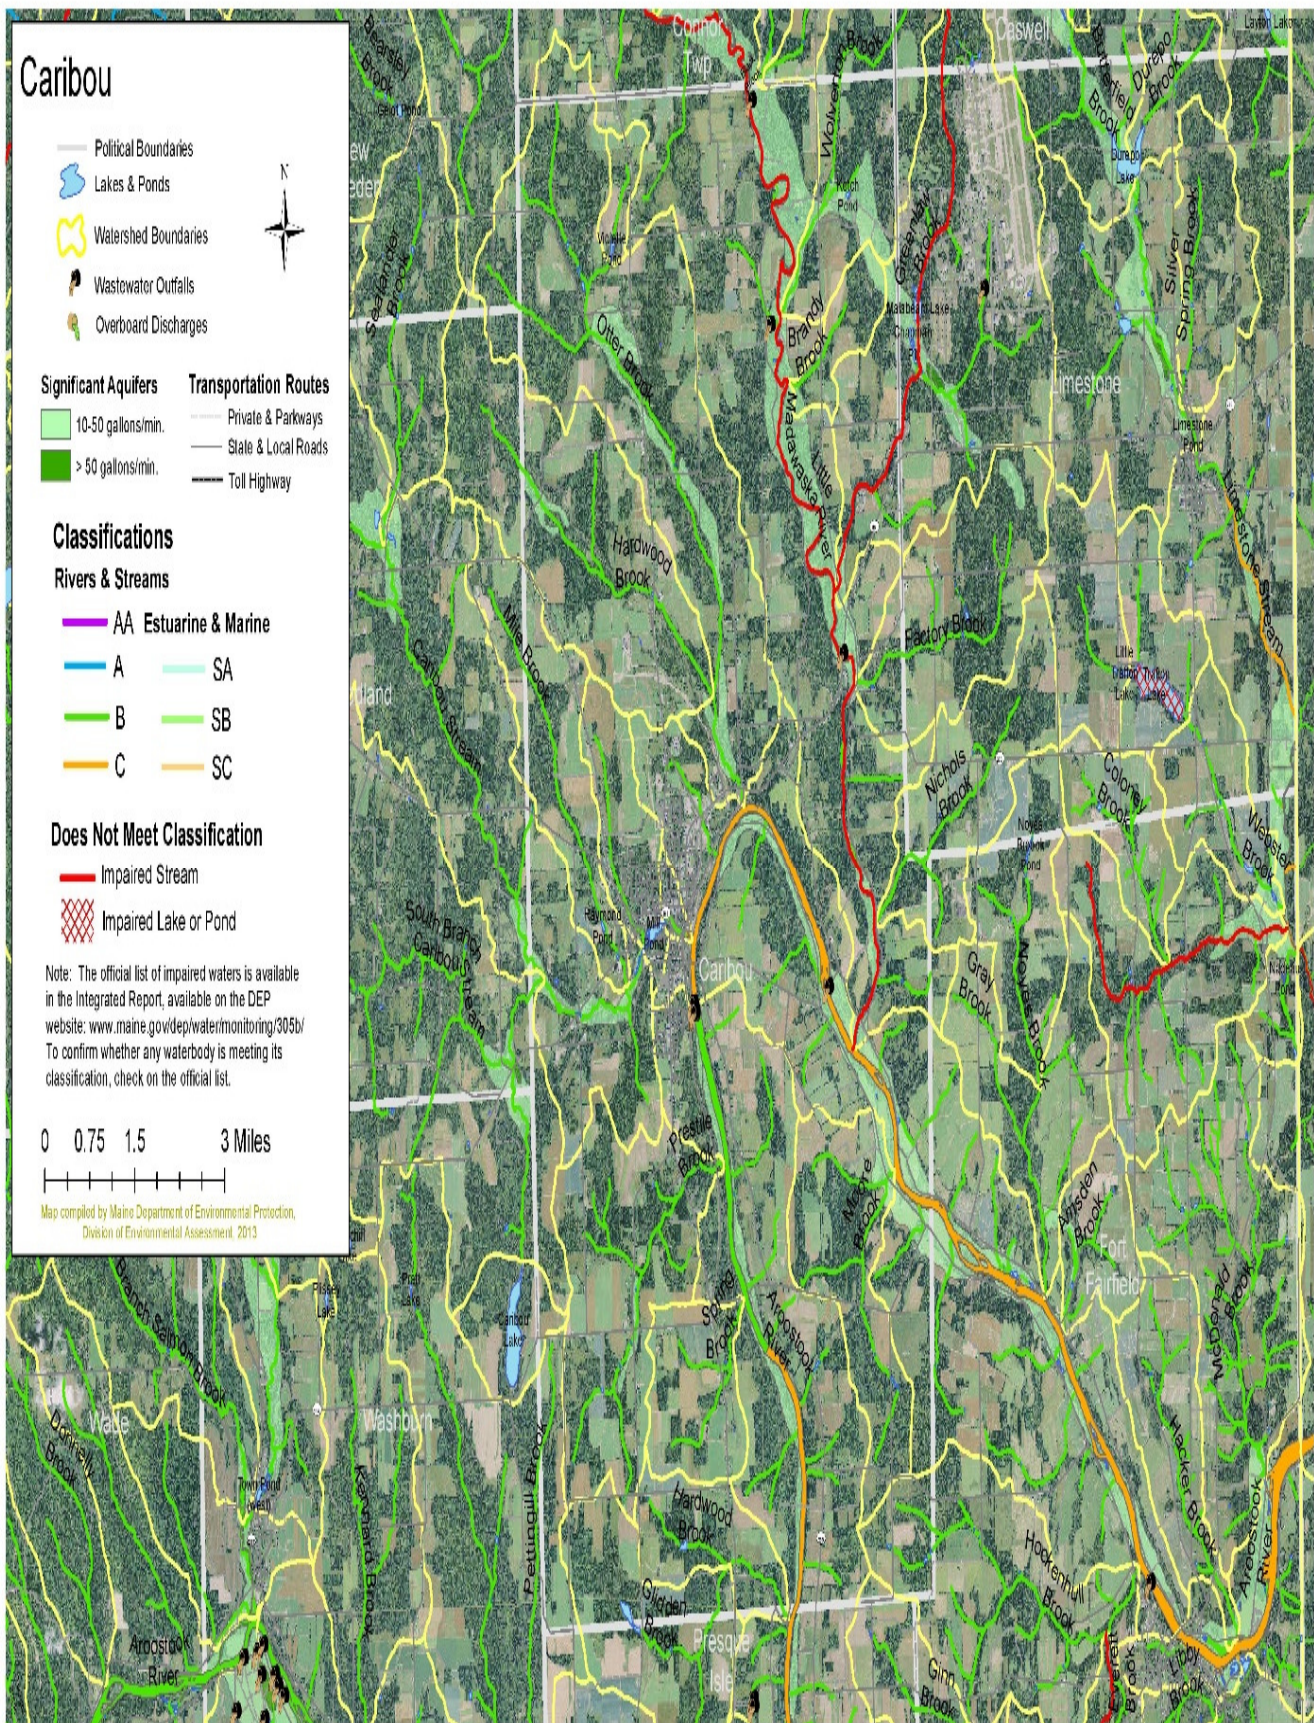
Caribou

Political Boundaries
Lakes & Ponds
Watershed Boundaries
Wastewater Outfalls
Overboard Discharges

N

Significant Aquifers
10-50 gallons/min.
> 50 gallons/min.

Transportation Routes
Private & Parkways
State & Local Roads
Toll Highway

Classifications
Rivers & Streams
AA Estuarine & Marine
A SA
B SB
C SC

Does Not Meet Classification
Impaired Stream
Impaired Lake or Pond

Note: The official list of impaired waters is available in the Integrated Report, available on the DEP website: www.maine.gov/dep/water/monitoring/305b/ To confirm whether any waterbody is meeting its classification, check on the official list.

0 0.75 1.5 3 Miles

Map compiled by Maine Department of Environmental Protection, Division of Environmental Assessment 2013

Caswell
Connor Twp
Wolverton Brook
Greenlaw Brook
Brandy Brook
Madawaska River
Little Madawaska River
Otter Brook
Hardwood Brook
Factory Brook
Limestone
Limestone Pond
Silver Spring Brook
Butterfield Brook
Durepo Brook
Limestone Stream
Mile Brook
Caribou Stream
Nichols Brook
Colony Brook
Webster Brook
South Branch Caribou Stream
Caribou
Gray Brook
Noyes Brook
Presque Brook
Maine Brook
Ansden Brook
Fort Fairfield
McDonald Brook
Spring Brook
Aroostook River
Washburn
Hardwood Brook
Pettingill Brook
Gilden Brook
Presque Isle
Hackett Brook
Hockenhull Brook
Libby Brook
Aroostook River
Little Madawaska Lake
Salmon Brook
Wade
Aroostook River
Kennard Brook
Ginn Brook
Everett Brook
Little Limestone Lake